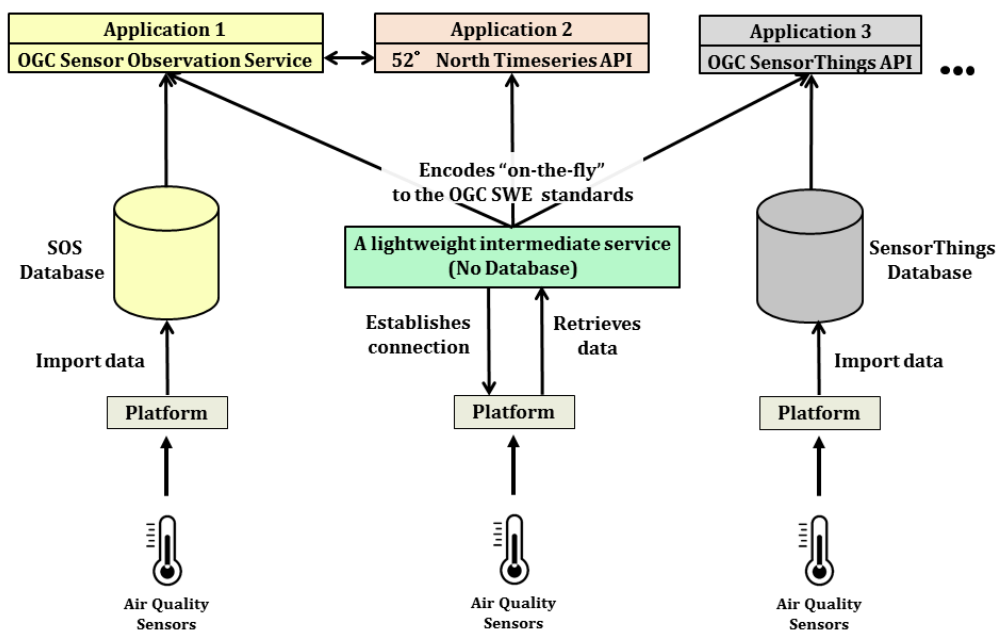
Application 1
OGC Sensor Observation Service

Application 2
52° North Timeseries API

Application 3
OGC SensorThings API

•••

Encodes "on-the-fly" to the OGC SWE standards

SOS Database

A lightweight intermediate service (No Database)

SensorThings Database

Establishes connection

Retrieves data

Import data

Import data

Platform

Platform

Platform

Air Quality Sensors

Air Quality Sensors

Air Quality Sensors